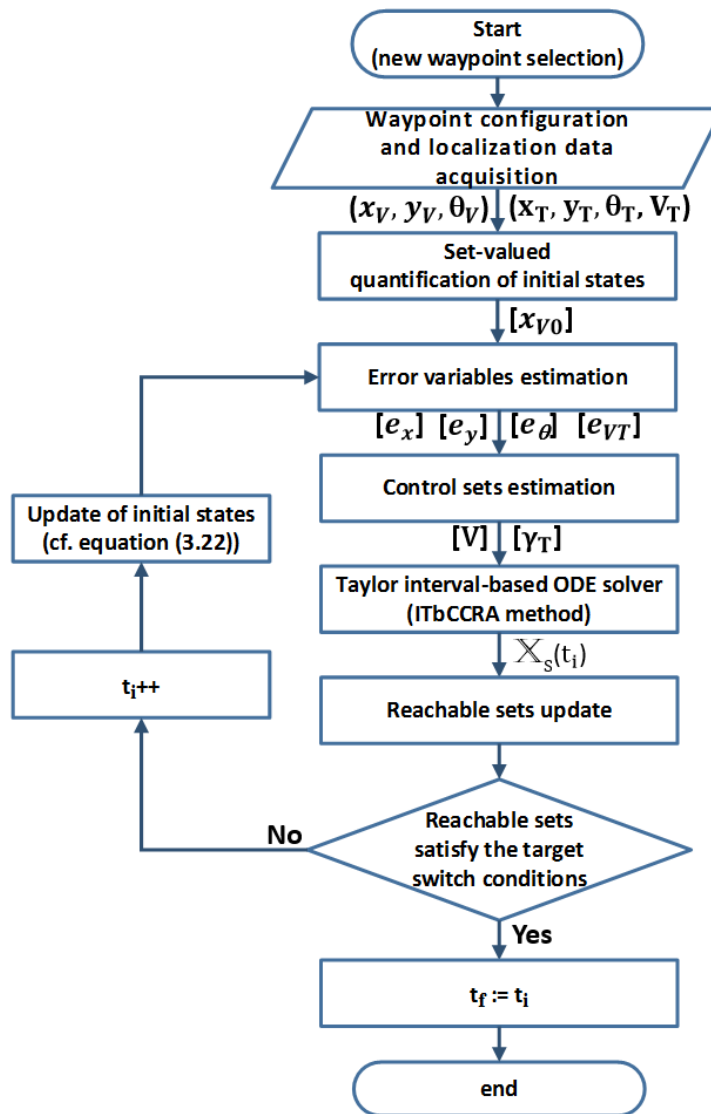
Start
(new waypoint selection)

Waypoint configuration and localization data acquisition

$(x_V, y_V, \theta_V)$ $(x_T, y_T, \theta_T, V_T)$

Set-valued quantification of initial states

$[x_{V0}]$

Error variables estimation

$[e_x]$ $[e_y]$ $[e_\theta]$ $[e_{VT}]$

Control sets estimation

$[V]$ $[\gamma_T]$

Taylor interval-based ODE solver (ITbCCRA method)

$\mathbb{X}_S(t_i)$

Reachable sets update

Reachable sets satisfy the target switch conditions

No

Yes

$t_f := t_i$

end

Update of initial states (cf. equation (3.22))

$t_i$++